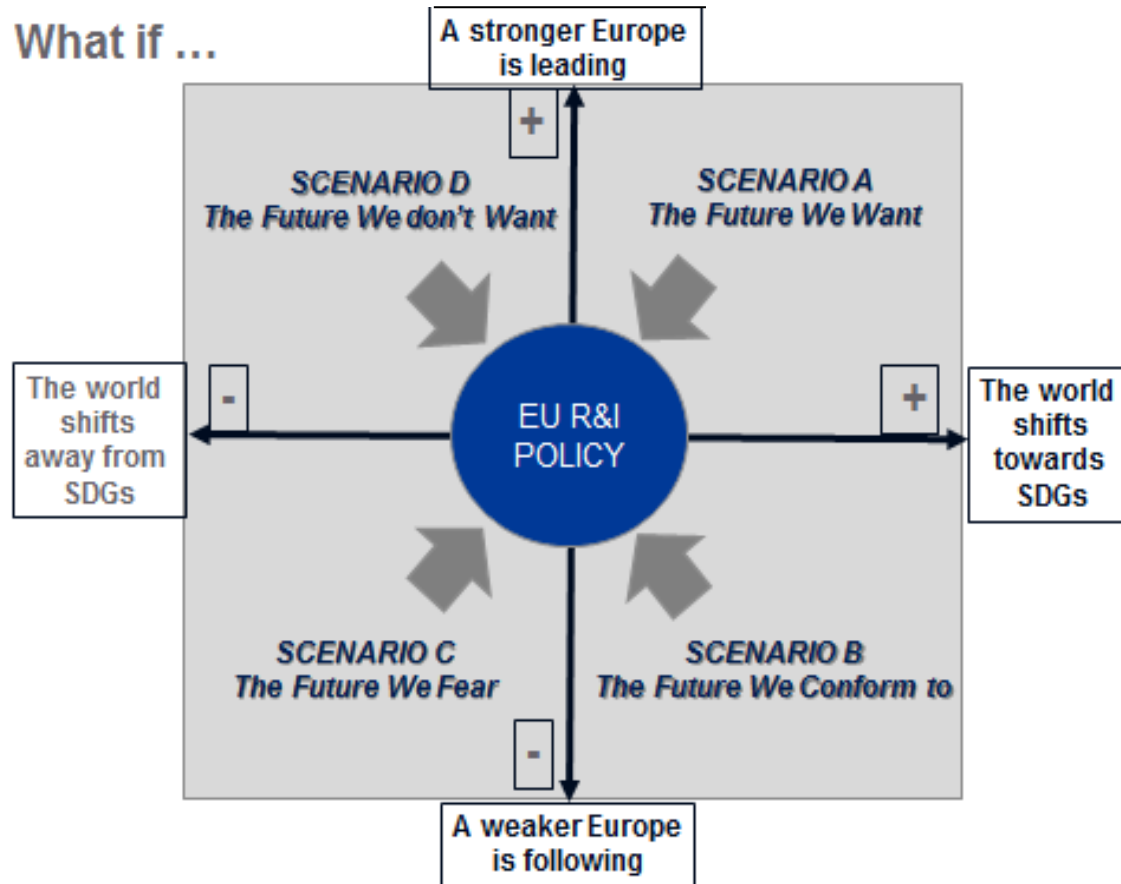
What if ...

A stronger Europe is leading

+

SCENARIO D
The Future We don't Want

SCENARIO A
The Future We Want

The world shifts away from SDGs

-

EU R&I POLICY

+

The world shifts towards SDGs

SCENARIO C
The Future We Fear

SCENARIO B
The Future We Conform to

-

A weaker Europe is following